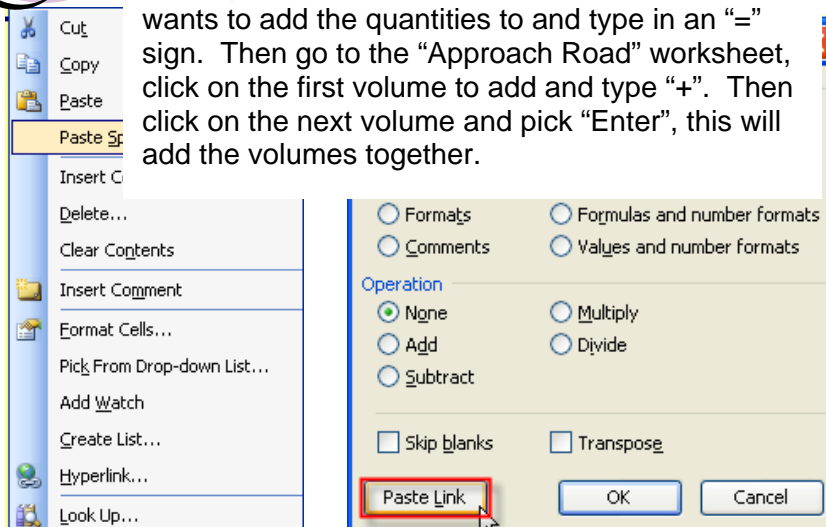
Cut
Copy
Paste
Paste Sp
Insert C
Delete...
Clear Contents
Insert Comment
Format Cells...
Pick From Drop-down List...
Add Watch
Create List...
Hyperlink...
Look Up...

wants to add the quantities to and type in an "=" sign. Then go to the "Approach Road" worksheet, click on the first volume to add and type "+". Then click on the next volume and pick "Enter", this will add the volumes together.

Formats
Formulas and number formats
Comments
Values and number formats
Operation
None
Multiply
Add
Divide
Subtract
Skip blanks
Transpose
Paste Link
OK
Cancel